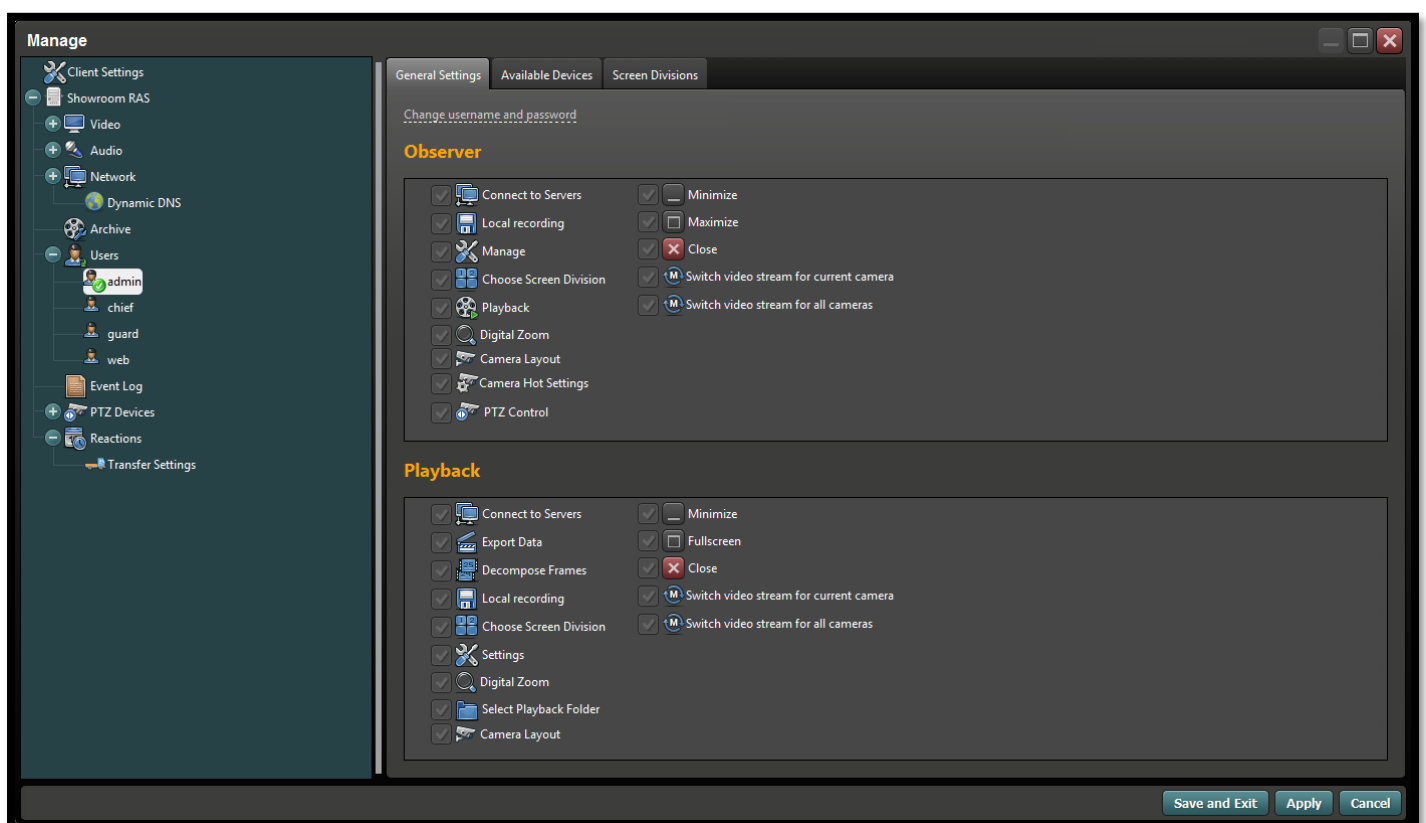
Manage

Client Settings
Showroom RAS
Video
Audio
Network
Dynamic DNS
Archive
Users
admin
chief
guard
web
Event Log
PTZ Devices
Reactions
Transfer Settings

General Settings | Available Devices | Screen Divisions

Change username and password

Observer

Connect to Servers
Local recording
Manage
Choose Screen Division
Playback
Digital Zoom
Camera Layout
Camera Hot Settings
PTZ Control

Minimize
Maximize
Close
Switch video stream for current camera
Switch video stream for all cameras

Playback

Connect to Servers
Export Data
Decompose Frames
Local recording
Choose Screen Division
Settings
Digital Zoom
Select Playback Folder
Camera Layout

Minimize
Fullscreen
Close
Switch video stream for current camera
Switch video stream for all cameras

Save and Exit
Apply
Cancel